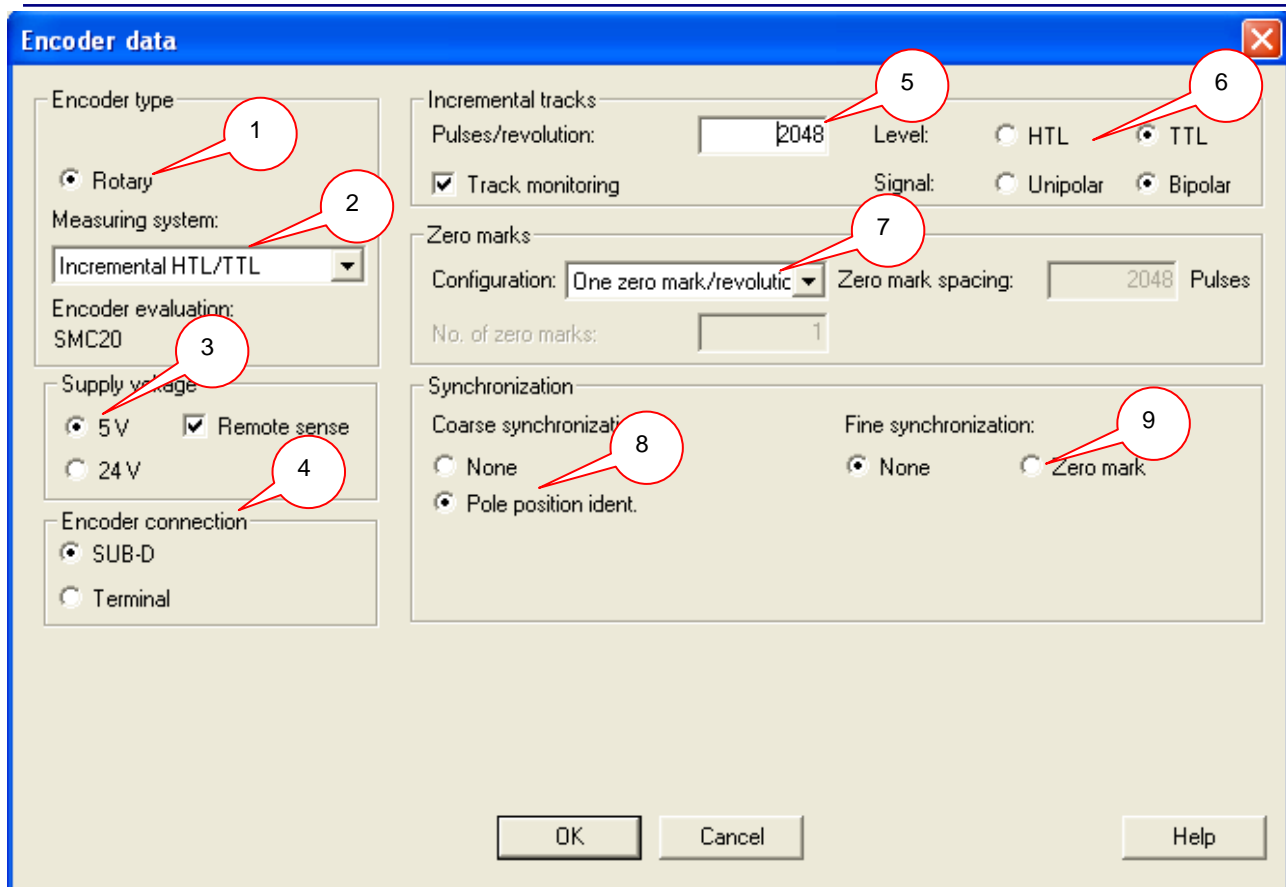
Encoder data

Encoder type
1
Rotary
Measuring system:
2
Incremental HTL/TTL
Encoder evaluation:
SMC20
3
Supply v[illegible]age
5 V
Remote sense
24 V
4
Encoder connection
SUB-D
Terminal

Incremental tracks
5
6
Pulses/revolution: 2048
Level: HTL TTL
Track monitoring
Signal: Unipolar Bipolar

Zero marks
7
Configuration: One zero mark/revolutic
Zero mark spacing: 2048 Pulses
No. of zero marks: 1

Synchronization
Coarse synchronizati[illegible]
8
None
Pole position ident.
Fine synchronization:
9
None
Zero mark

OK
Cancel
Help